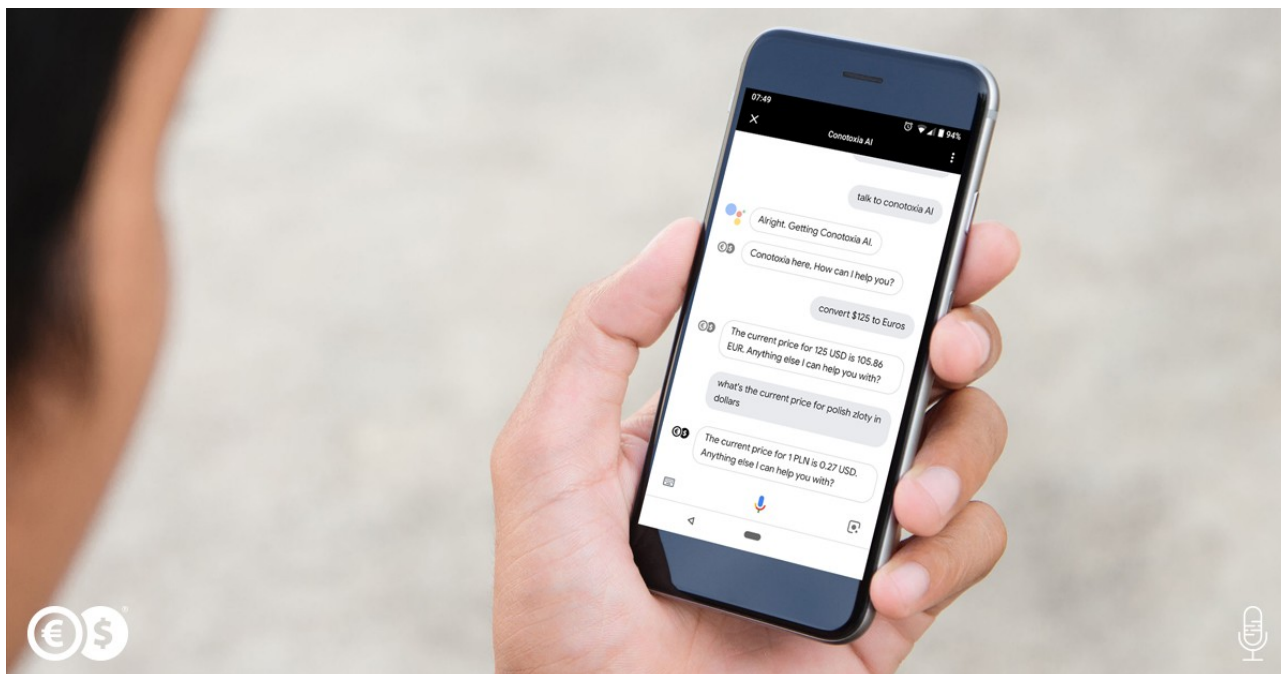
07:49

94%

Conotoxia AI

talk to conotoxia AI

Alright. Getting Conotoxia AI.

Conotoxia here. How can I help you?

convert $125 to Euros

The current price for 125 USD is 105.86 EUR. Anything else I can help you with?

what's the current price for polish zloty in dollars

The current price for 1 PLN is 0.27 USD. Anything else I can help you with?